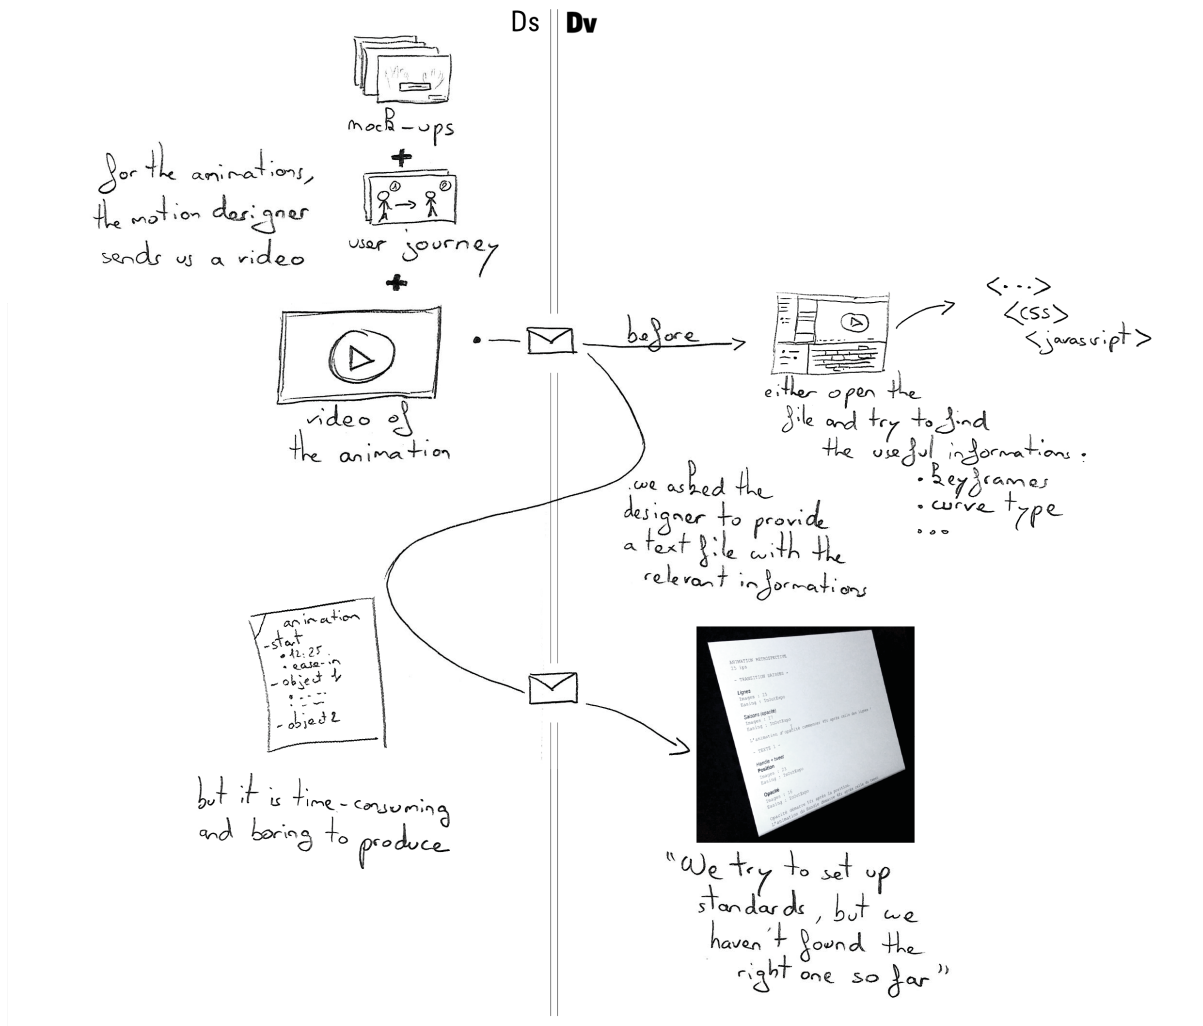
Ds Dv

mock-ups

+

for the animations, the motion designer sends us a video

user journey

+

video of the animation

before

<...>
<css>
<javascript>

either open the file and try to find the useful informations:
• keyframes
• curve type
...

we asked the designer to provide a text file with the relevant informations

animation
- start
• 12:25
• ease-in
- object 1
• ...
- object 2

but it is time-consuming and boring to produce

ANIMATION PRESENTATION
25 fps
- TRANSITION SAISONS -
Lignes
Images : 15
Easing : InOutExpo
Saisons opacité
Images : 15
Easing : InOutExpo
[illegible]
- TEXTE 1 -
Position
Images : 15
Easing : InOutExpo
Opacité
Images : 15
Easing : InOutExpo
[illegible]

"We try to set up standards, but we haven't found the right one so far"